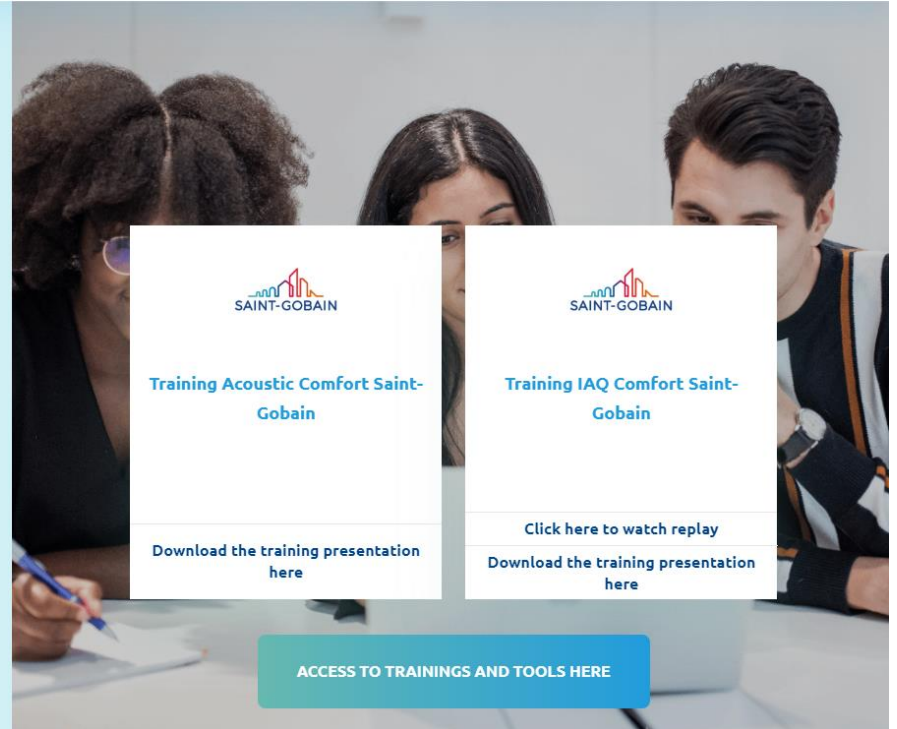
SAINT-GOBAIN

Training Acoustic Comfort Saint-Gobain

Download the training presentation here

SAINT-GOBAIN

Training IAQ Comfort Saint-Gobain

Click here to watch replay

Download the training presentation here

ACCESS TO TRAININGS AND TOOLS HERE